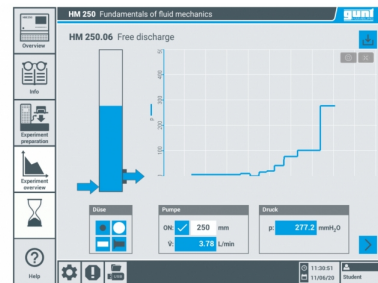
HM 250 Fundamentals of fluid mechanics

gunt

Overview

Info

Experiment preparation

Experiment overview

Help

HM 250.06 Free discharge

400

300

200

100

p

Düse

Pumpe

ON: 250 mm

$\dot{V}$: 3.78 L/min

Druck

p: 277.2 mmH$_2$O

11:30:51

11/06/20

Student